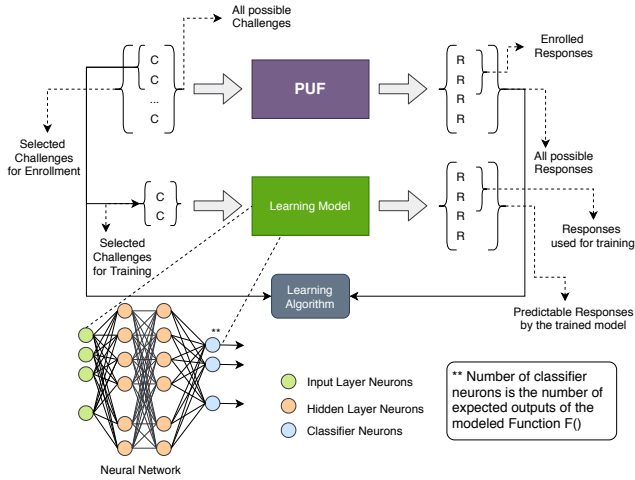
All possible Challenges

C
C
...
C

PUF

R
R
R
R

Enrolled Responses

Selected Challenges for Enrollment

All possible Responses

C
C

Learning Model

R
R
R
R

Selected Challenges for Training

Responses used for training

Learning Algorithm

Predictable Responses by the trained model

**

Input Layer Neurons
Hidden Layer Neurons
Classifier Neurons

** Number of classifier neurons is the number of expected outputs of the modeled Function F()

Neural Network